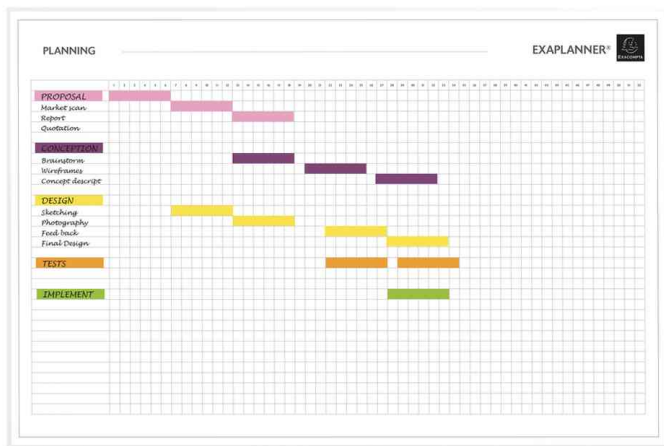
PLANNING

EXAPLANNER®

EXACOMPTA

1 2 3 4 5 6 7 8 9 10 11 12 13 14 15 16 17 18 19 20 21 22 23 24 25 26 27 28 29 30 31 32 33 34 35 36 37 38 39 40 41 42 43 44 45 46 47 48 49 50 51 52

PROPOSAL
Market scan
Report
Quotation

CONCEPTION
Brainstorm
Wireframes
Concept descript

DESIGN
Sketching
Photography
Feed back
Final Design

TESTS

IMPLEMENT